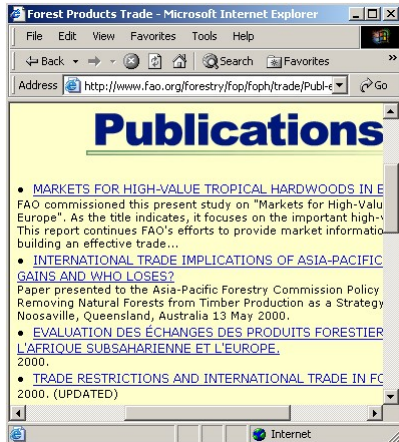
Forest Products Trade - Microsoft Internet Explorer

File Edit View Favorites Tools Help

Back Search Favorites »

Address http://www.fao.org/forestry/fop/foph/trade/Publ-e Go

Publications

• MARKETS FOR HIGH-VALUE TROPICAL HARDWOODS IN E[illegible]
FAO commissioned this present study on "Markets for High-Valu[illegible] Europe". As the title indicates, it focuses on the important high-v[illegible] This report continues FAO's efforts to provide market informatio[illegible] building an effective trade...

• INTERNATIONAL TRADE IMPLICATIONS OF ASIA-PACIFIC GAINS AND WHO LOSES?
Paper presented to the Asia-Pacific Forestry Commission Policy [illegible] Removing Natural Forests from Timber Production as a Strategy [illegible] Noosaville, Queensland, Australia 13 May 2000.

• EVALUATION DES ÉCHANGES DES PRODUITS FORESTIER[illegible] L'AFRIQUE SUBSAHARIENNE ET L'EUROPE.
2000.

• TRADE RESTRICTIONS AND INTERNATIONAL TRADE IN FO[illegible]
2000. (UPDATED)

Internet